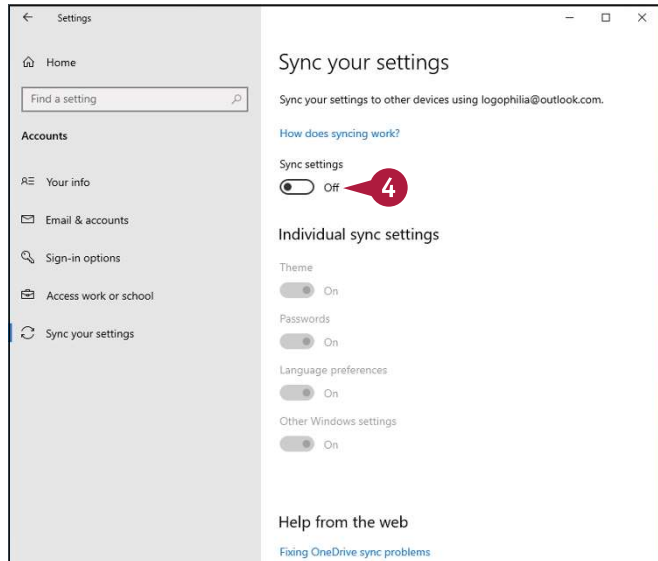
Settings

Home

Find a setting

Accounts

Your info

Email & accounts

Sign-in options

Access work or school

Sync your settings

Sync your settings

Sync your settings to other devices using logophilia@outlook.com.

How does syncing work?

Sync settings

Off

4

Individual sync settings

Theme

On

Passwords

On

Language preferences

On

Other Windows settings

On

Help from the web

Fixing OneDrive sync problems